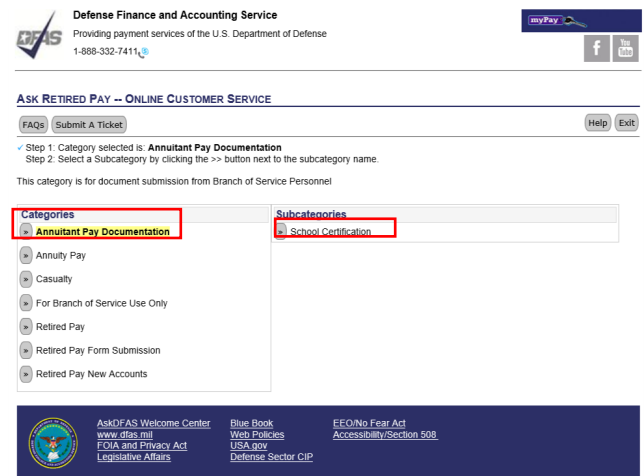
DFAS

Defense Finance and Accounting Service

Providing payment services of the U.S. Department of Defense

1-888-332-7411

myPay

f

You Tube

ASK RETIRED PAY -- ONLINE CUSTOMER SERVICE

FAQs Submit A Ticket

Help Exit

✓ Step 1: Category selected is: **Annuitant Pay Documentation**
Step 2: Select a Subcategory by clicking the >> button next to the subcategory name.

This category is for document submission from Branch of Service Personnel

Categories

» Annuitant Pay Documentation

» Annuity Pay

» Casualty

» For Branch of Service Use Only

» Retired Pay

» Retired Pay Form Submission

» Retired Pay New Accounts

Subcategories

» School Certification

AskDFAS Welcome Center
www.dfas.mil
FOIA and Privacy Act
Legislative Affairs

Blue Book
Web Policies
USA.gov
Defense Sector CIP

EEO/No Fear Act
Accessibility/Section 508